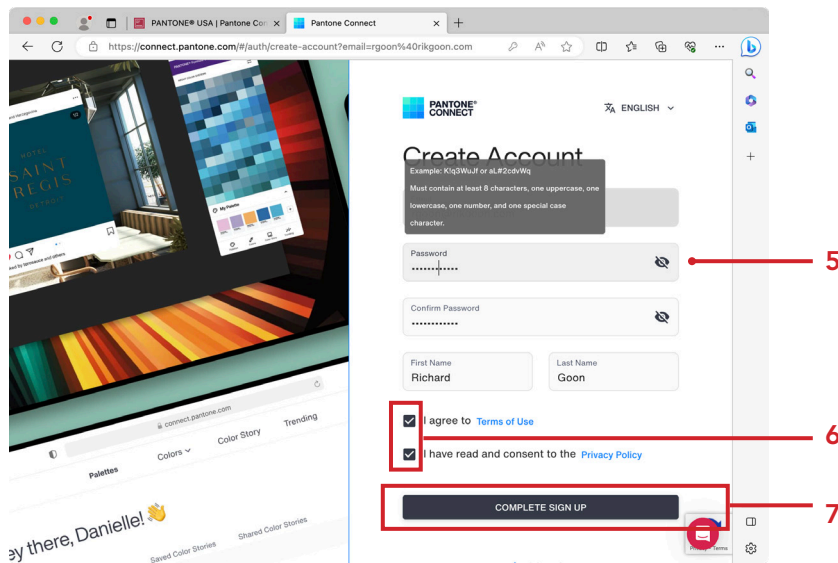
PANTONE® USA | Pantone Con ×
Pantone Connect ×
https://connect.pantone.com/#/auth/create-account?email=rgoon%40rikgoon.com

HOTEL
SAINT
REGIS
DETROIT

My Palette

connect.pantone.com
Palettes
Colors
Color Story
Trending
ey there, Danielle! 👋
Saved Color Stories
Shared Color Stories

PANTONE® CONNECT
ENGLISH

Create Account
Example: Klq3WuJf or aL#2cdvWq
Must contain at least 8 characters, one uppercase, one lowercase, one number, and one special case character.

Password
••••••••••••
Confirm Password
••••••••••••
First Name
Richard
Last Name
Goon
I agree to Terms of Use
I have read and consent to the Privacy Policy
COMPLETE SIGN UP
Privacy - Terms

5
6
7